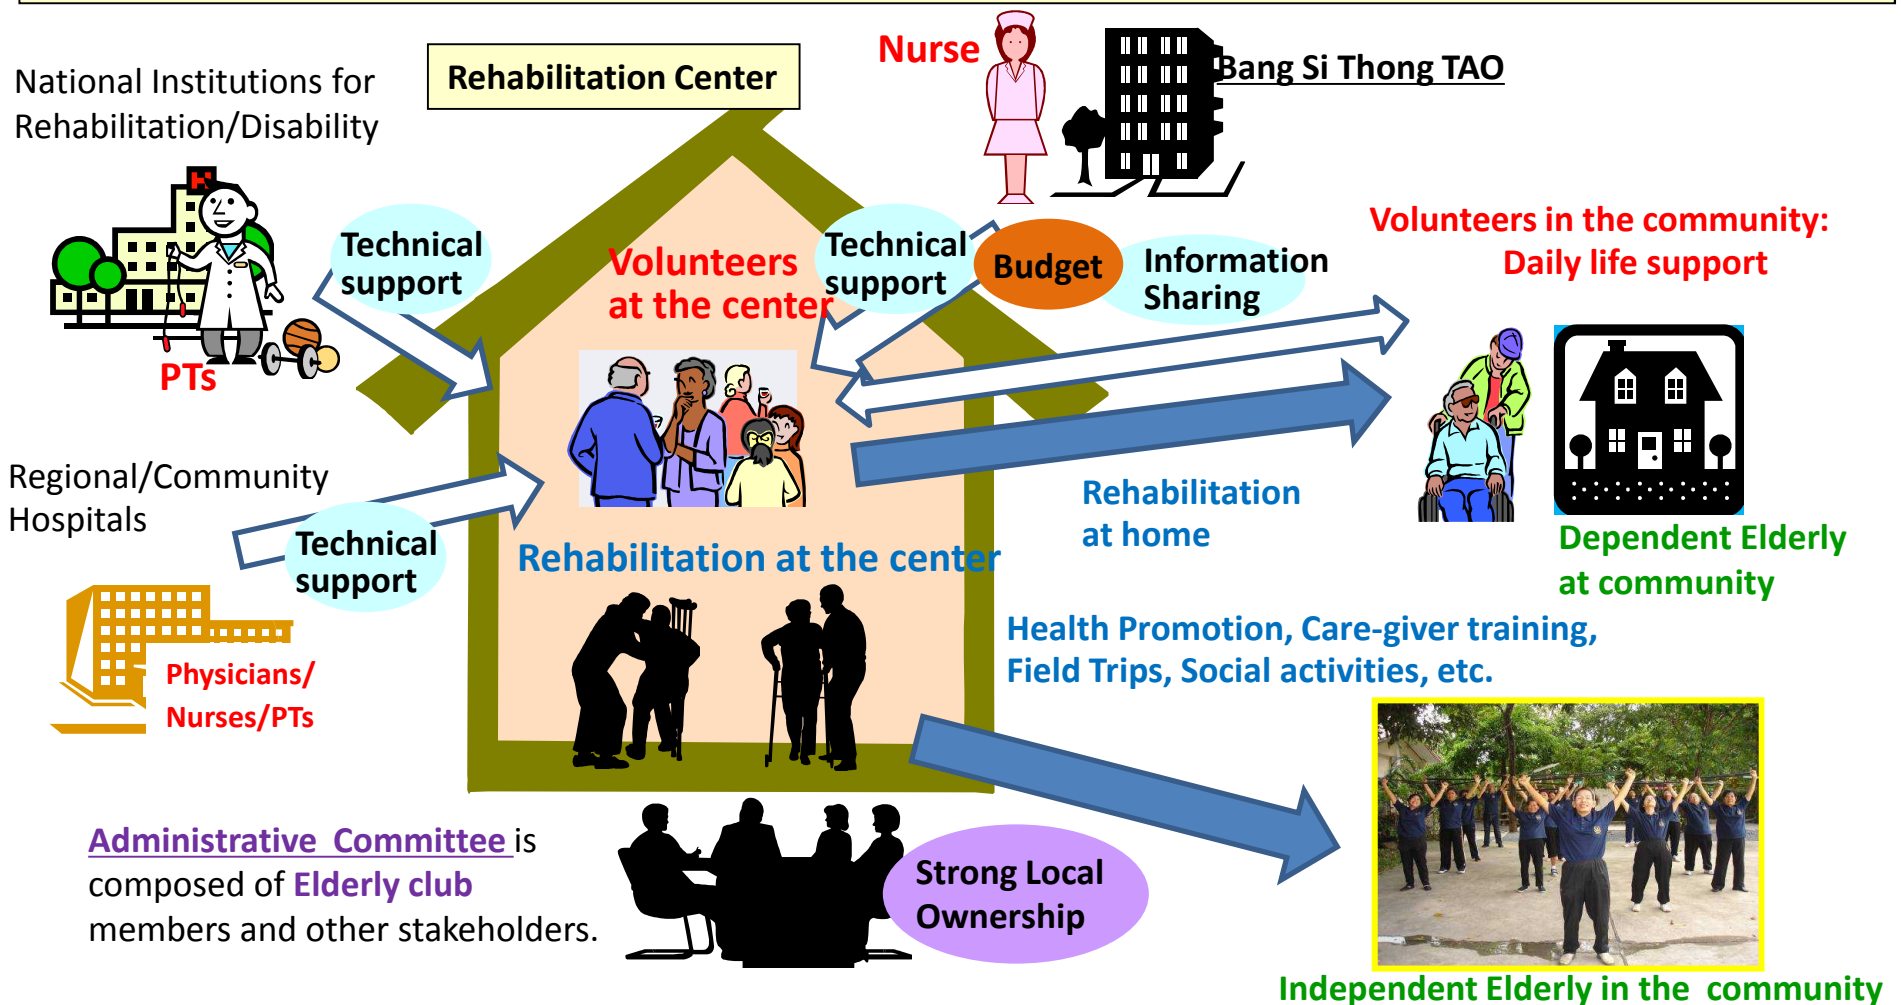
National Institutions for Rehabilitation/Disability

Rehabilitation Center

Nurse

Bang Si Thong TAO

Technical support

Volunteers at the center

Technical support

Budget

Information Sharing

Volunteers in the community: Daily life support

PTs

Regional/Community Hospitals

Technical support

Rehabilitation at home

Rehabilitation at the center

Dependent Elderly at community

Physicians/ Nurses/PTs

Health Promotion, Care-giver training, Field Trips, Social activities, etc.

Administrative Committee is composed of Elderly club members and other stakeholders.

Strong Local Ownership

Independent Elderly in the community